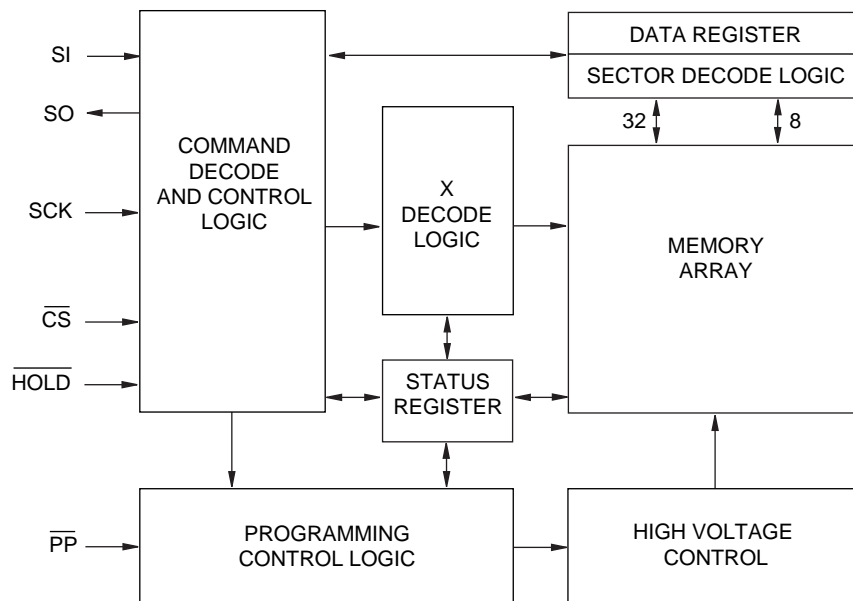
SI

SO

SCK

$\overline{CS}$

$\overline{HOLD}$

COMMAND DECODE AND CONTROL LOGIC

X DECODE LOGIC

STATUS REGISTER

DATA REGISTER

SECTOR DECODE LOGIC

32

8

MEMORY ARRAY

$\overline{PP}$

PROGRAMMING CONTROL LOGIC

HIGH VOLTAGE CONTROL